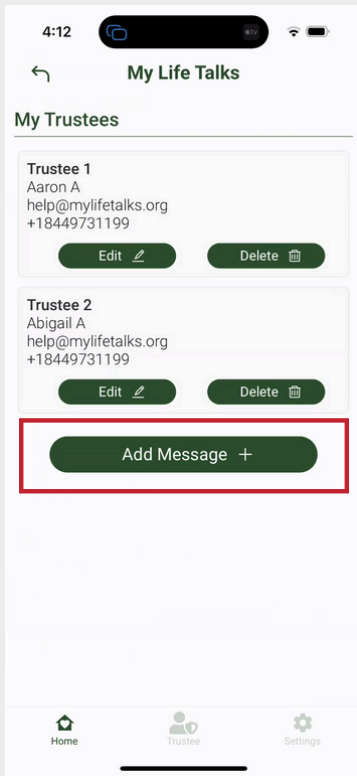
4:12

My Life Talks

My Trustees

Trustee 1
Aaron A
help@mylifetalks.org
+18449731199

Edit

Delete

Trustee 2
Abigail A
help@mylifetalks.org
+18449731199

Edit

Delete

Add Message +

Home

Trustee

Settings